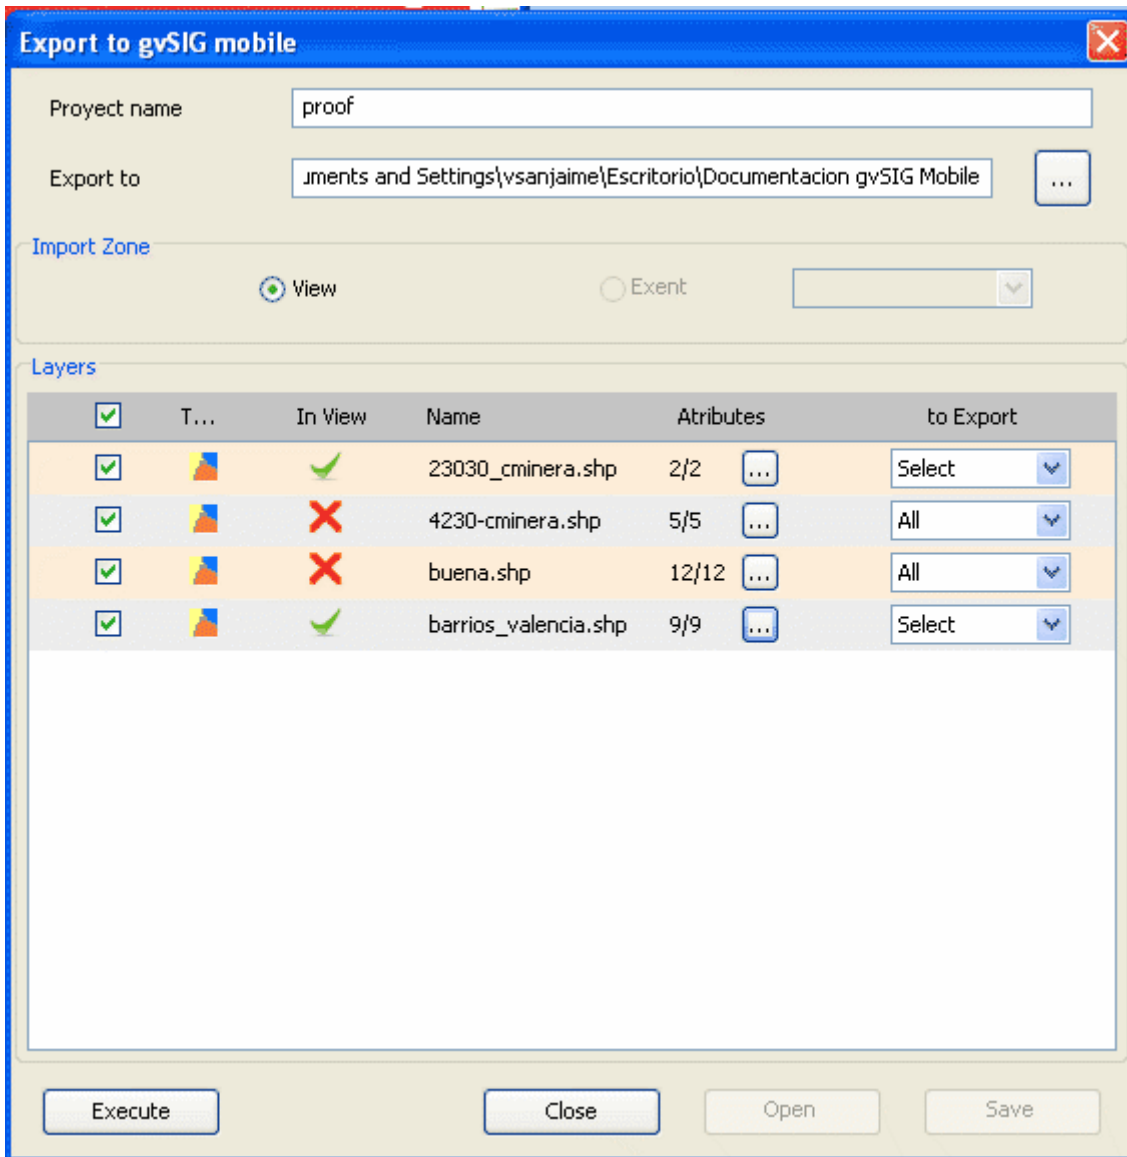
Export to gvSIG mobile

Proyect name proof

Export to ıments and Settings\vsanjaime\Escritorio\Documentacion gvSIG Mobile ...

Import Zone

View Exent

Layers

| | T... | In View | Name | Atributes | | to Export |
|---|---|---|---|---|---|---|
| | | | 23030_cminera.shp | 2/2 | ... | Select |
| | | | 4230-cminera.shp | 5/5 | ... | All |
| | | | buena.shp | 12/12 | ... | All |
| | | | barrios_valencia.shp | 9/9 | ... | Select |

Execute Close Open Save